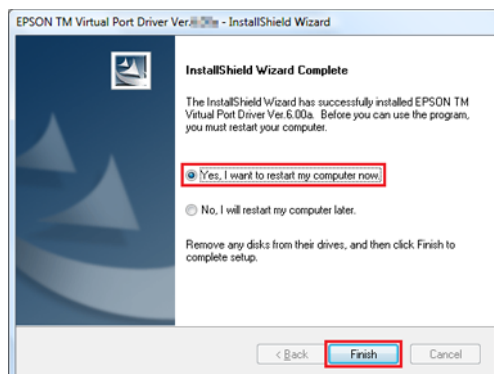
EPSON TM Virtual Port Driver Ver.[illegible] - InstallShield Wizard

InstallShield Wizard Complete

The InstallShield Wizard has successfully installed EPSON TM Virtual Port Driver Ver.6.00a. Before you can use the program, you must restart your computer.

Yes, I want to restart my computer now.

No, I will restart my computer later.

Remove any disks from their drives, and then click Finish to complete setup.

< Back

Finish

Cancel